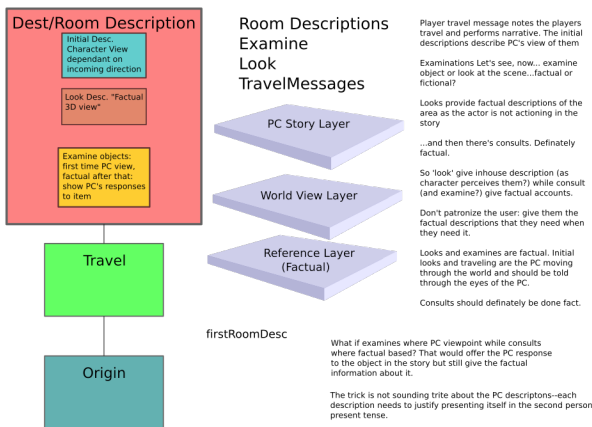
Dest/Room Description

Initial Desc. Character View dependant on incoming direction

Look Desc. "Factual 3D view"

Examine objects: first time PC view, factual after that: show PC's responses to item

Travel

Origin

Room Descriptions
Examine
Look
TravelMessages

PC Story Layer

World View Layer

Reference Layer (Factual)

firstRoomDesc

Player travel message notes the players travel and performs narrative. The initial descriptions describe PC's view of them

Examinations Let's see, now... examine object or look at the scene...factual or fictional?

Looks provide factual descriptions of the area as the actor is not actioning in the story

...and then there's consults. Definately factual.

So 'look' give inhouse description (as character perceives them?) while consult (and examine?) give factual accounts.

Don't patronize the user: give them the factual descriptions that they need when they need it.

Looks and examines are factual. Initial looks and traveling are the PC moving through the world and should be told through the eyes of the PC.

Consults should definately be done fact.

What if examines where PC viewpoint while consults where factual based? That would offer the PC response to the object in the story but still give the factual information about it.

The trick is not sounding trite about the PC descriptons--each description needs to justify presenting itself in the second person present tense.